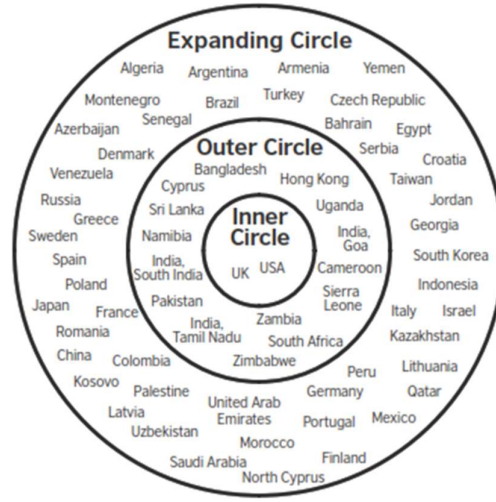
Expanding Circle

Algeria Argentina Armenia Yemen
Montenegro Brazil Turkey Czech Republic
Azerbaijan Senegal Bahrain Egypt
Denmark Serbia Croatia
Venezuela Taiwan
Russia Jordan
Greece Georgia
Sweden South Korea
Spain Indonesia
Poland Italy Israel
Japan France Kazakhstan
Romania Lithuania
China Colombia Peru Qatar
Kosovo Palestine Germany Mexico
Latvia United Arab Emirates Portugal
Uzbekistan Morocco Finland
Saudi Arabia North Cyprus

Outer Circle

Bangladesh
Cyprus Hong Kong
Sri Lanka Uganda
Namibia India, Goa
India, South India Cameroon
Pakistan Sierra Leone
India, Tamil Nadu Zambia
South Africa
Zimbabwe

Inner Circle

UK USA